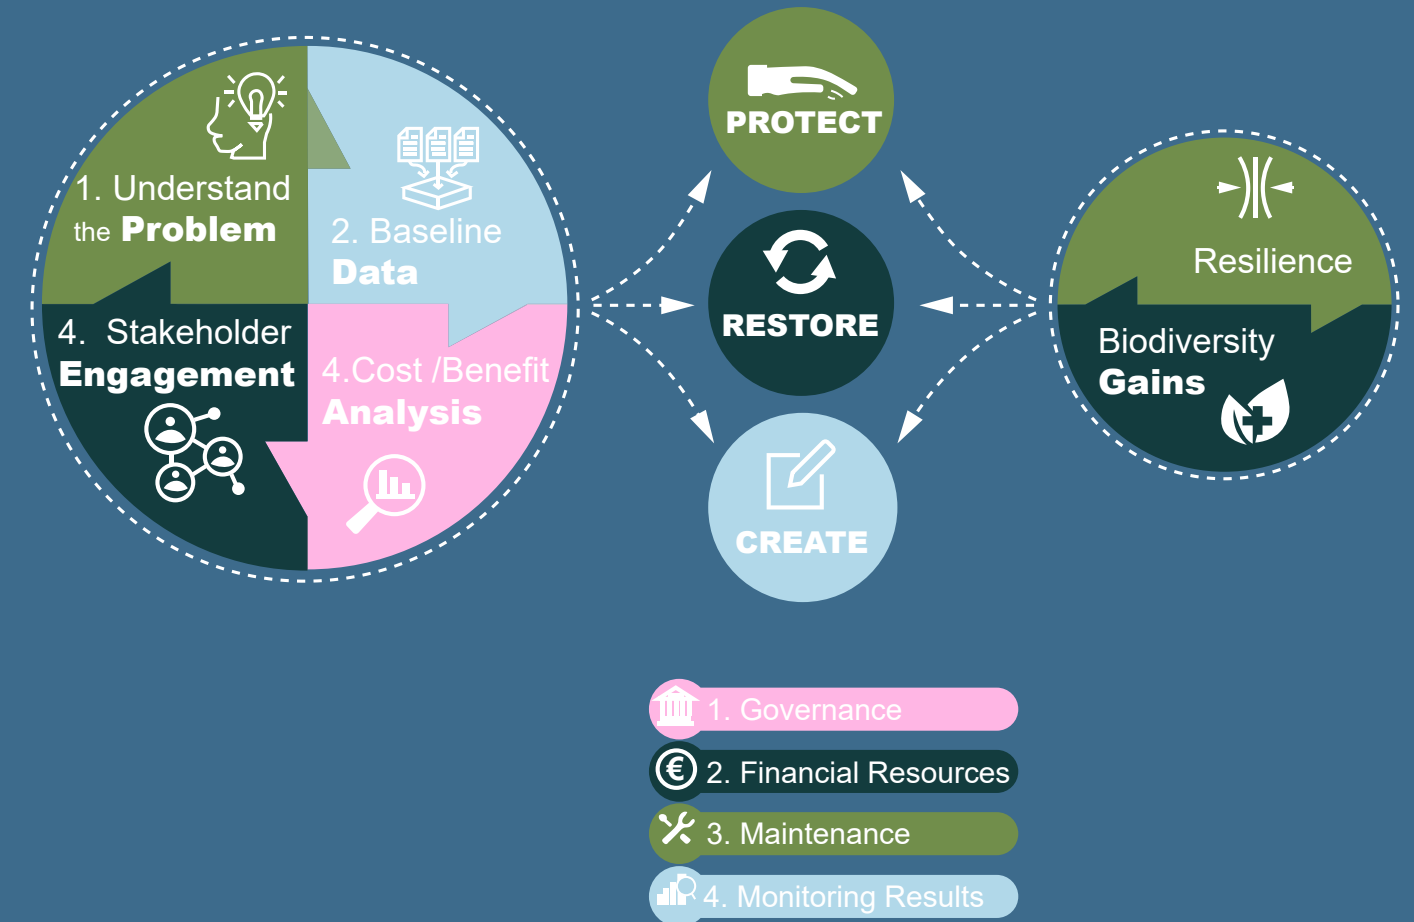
1. Understand the **Problem**

2. Baseline **Data**

4. Stakeholder **Engagement**

4.Cost /Benefit **Analysis**

PROTECT

RESTORE

CREATE

Resilience

Biodiversity **Gains**

1. Governance

2. Financial Resources

3. Maintenance

4. Monitoring Results